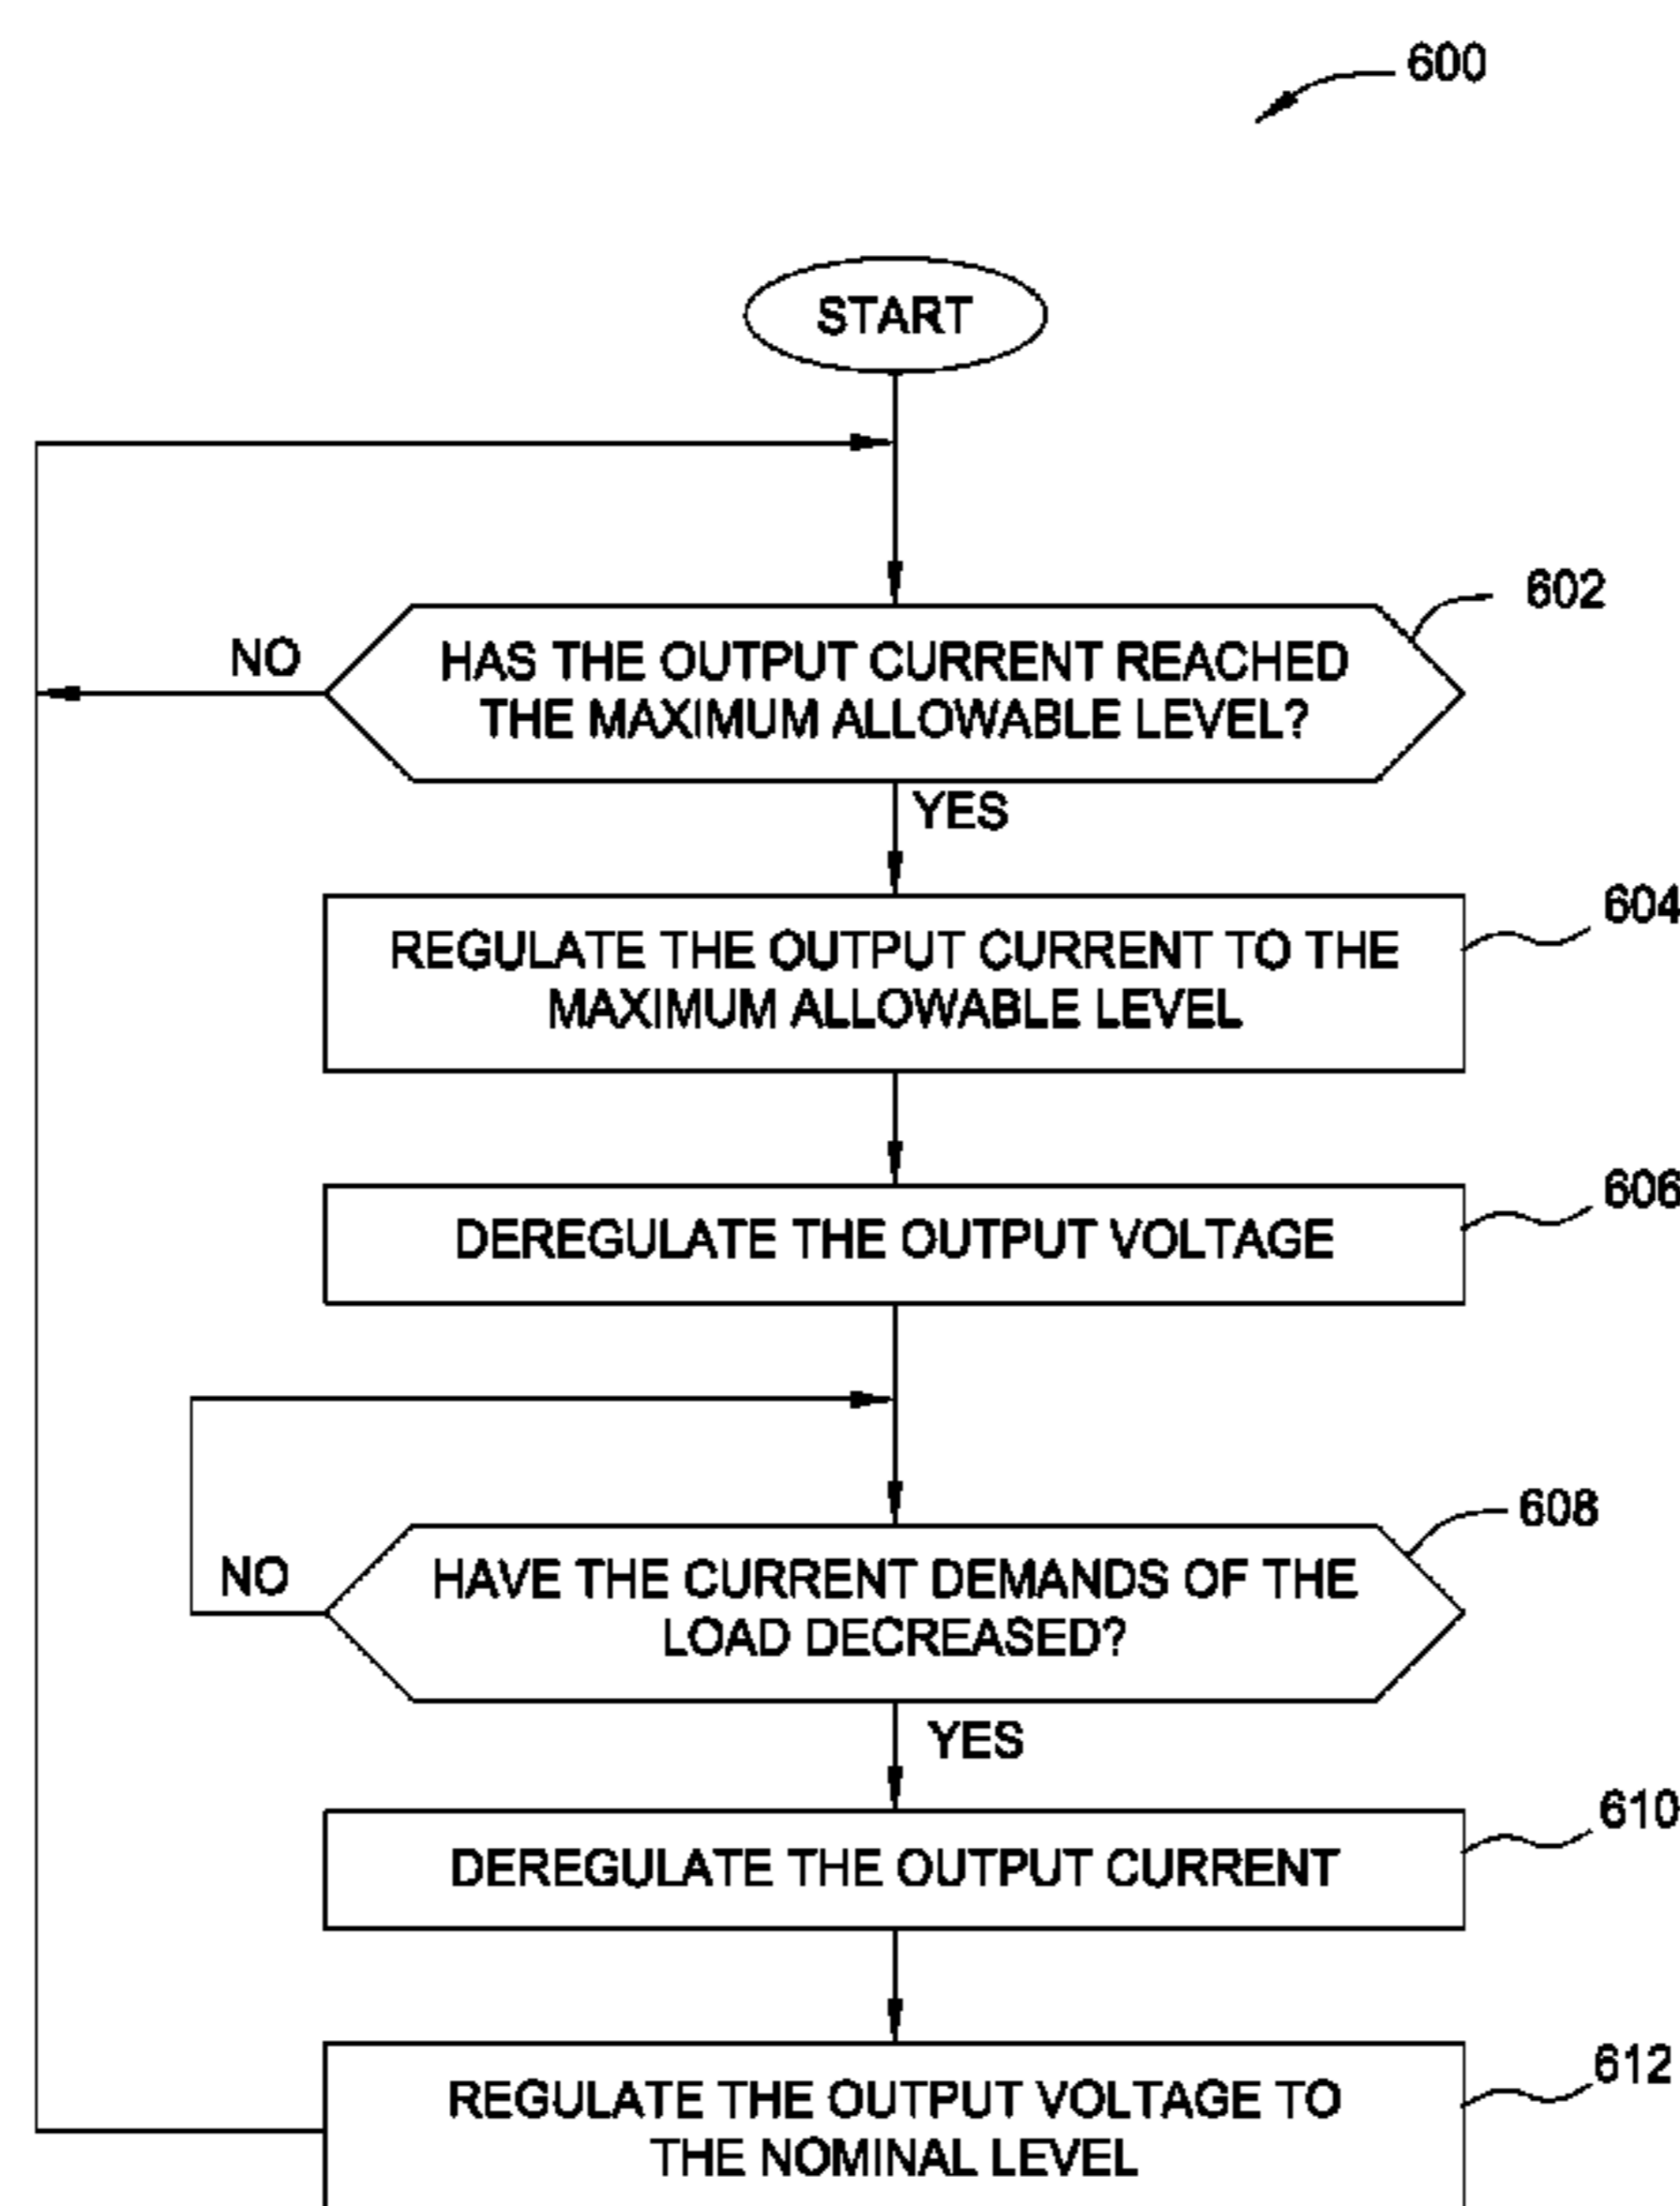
600

START

602

NO

HAS THE OUTPUT CURRENT REACHED THE MAXIMUM ALLOWABLE LEVEL?

YES

604

REGULATE THE OUTPUT CURRENT TO THE MAXIMUM ALLOWABLE LEVEL

606

DEREGULATE THE OUTPUT VOLTAGE

608

NO

HAVE THE CURRENT DEMANDS OF THE LOAD DECREASED?

YES

610

DEREGULATE THE OUTPUT CURRENT

612

REGULATE THE OUTPUT VOLTAGE TO THE NOMINAL LEVEL